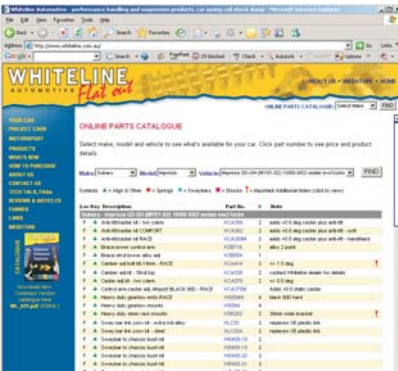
Whiteline Automotive - performance handling and suspension products. car spring coil shock damp - Microsoft Internet Explorer

File Edit View Favorites Tools Help

Back Search Favorites

Address http://www.whiteline.com.au/ Go Links

Google Search 29 blocked Check AutoLink Options

WHITELINE automotive Flat out

CONTACT US • WEBSITE • HOME

ONLINE PARTS CATALOGUE Select Menu FIND

YOUR CAR
PROJECT CARS
MOTORSPORT
PRODUCTS
WHAT'S NEW
HOW TO PURCHASE
ABOUT US
CONTACT US
TECH TALK/FAQs
REVIEWS & ARTICLES
FORUMS
LINKS
WEBSTORE

CATALOGUE

Download New Catalogue Version Catalogue here WL_ST.pdf

ONLINE PARTS CATALOGUE

Select make, model and vehicle to see what's available for your car. Click part number to see price and product details.

Make Subaru Model Impreza Vehicle Impreza GD-GH (MY01-02) 10/00-9/02 sedan excl turbo FIND

Symbols: ● = High & Other ● = Springs ● = Swaybars ● = Shocks ! = Important Additional Notes (click to view)

| Key | Description | Part No. | # | Note |
|---|---|---|---|---|
| | Subaru - Impreza GD-GH (MY01-02) 10/00-9/02 sedan excl turbo | | | |
| | Anti-liftkit/caster kit - 1 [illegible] | KCA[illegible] | 2 | adds +0.5 deg caster plus anti-lift |
| | Anti-liftkit/caster kit COMFORT | KCA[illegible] | 2 | adds +0.5 deg caster plus anti-lift - soft |
| | Anti-liftkit/caster kit RACE | KCA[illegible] | 2 | adds +0.5 deg caster plus anti-lift - hard/race |
| | Brace-lower control arm | KSB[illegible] | 1 | alloy 2 point |
| | Brace-strut tower alloy adj | KSB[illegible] | 1 | |
| | Camber adj bolt kit 14mm - RACE | KCA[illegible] | 4 | +/- 1.5 deg |
| | Camber adj kit - Strut top | KCA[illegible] | 2 | contact Whiteline dealer for details |
| | Caster adj kit - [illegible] | KCA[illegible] | 2 | +/- 0.5 deg |
| | Control arm-caster adj inboard BLACK SIDE - RACE | KCA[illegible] | 2 | adds +0.5 static caster |
| | Heavy duty gearbox mnts-RACE | KBB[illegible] | 4 | black 90D hard |
| | Heavy duty gearbox mounts | KBB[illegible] | 4 | |
| | Heavy duty steer rack mounts | KSR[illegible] | 2 | 30mm wide bracket |
| | Swaybar to chassis bush kit - extra link alloy | KLC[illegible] | 2 | replaces OE plastic link |
| | Swaybar link conn kit - steel | KLC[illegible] | 2 | replaces OE plastic link |
| | Swaybar to chassis bush kit | W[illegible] | 2 | |
| | Swaybar to chassis bush kit | W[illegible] | 2 | |
| | Swaybar to chassis bush kit | W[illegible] | 2 | |
| | Swaybar to chassis bush kit | W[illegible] | 2 | |
| | Swaybar to chassis bush kit | W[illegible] | 2 | |